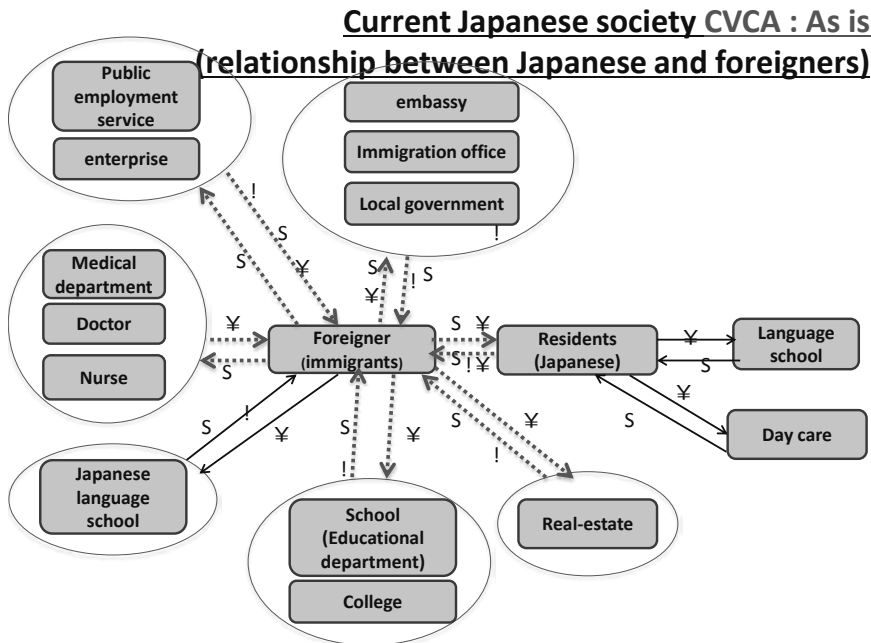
Current Japanese society CVCA : As is (relationship between Japanese and foreigners)

Public employment service

enterprise

embassy

Immigration office

Local government

Medical department

Doctor

Nurse

Foreigner (immigrants)

Residents (Japanese)

Language school

Day care

Japanese language school

School (Educational department)

College

Real-estate

!
S
S
¥
S
¥
!
S
!
¥
S
S
¥
S
!
¥
¥
S
¥
S
S
!
¥
S
¥
!
S
!
¥
S
¥
!